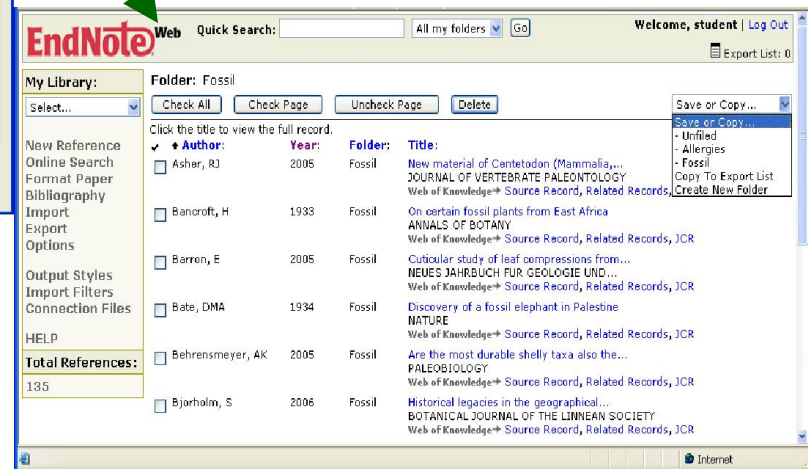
EndNote Web Quick Search: All my folders Go

Welcome, student | Log Out

Export List: 0

My Library:

Select...

New Reference
Online Search
Format Paper
Bibliography
Import
Export
Options

Output Styles
Import Filters
Connection Files

HELP

Total References:

135

Folder: Fossil

Check All Check Page Uncheck Page Delete

Save or Copy...

Save or Copy...
- Unfiled
- Allergies
- Fossil
Copy To Export List
Create New Folder

Click the title to view the full record.

| | Author: | Year: | Folder: | Title: |
|---|---|---|---|---|
| | Asher, RJ | 2005 | Fossil | New material of Centetodon (Mammalia,... JOURNAL OF VERTEBRATE PALEONTOLOGY Web of Knowledge Source Record, Related Records, |
| | Bancroft, H | 1933 | Fossil | On certain fossil plants from East Africa ANNALS OF BOTANY Web of Knowledge Source Record, Related Records, JCR |
| | Barron, E | 2005 | Fossil | Cuticular study of leaf compressions from... NEUES JAHRBUCH FUR GEOLOGIE UND... Web of Knowledge Source Record, Related Records, JCR |
| | Bate, DMA | 1934 | Fossil | Discovery of a fossil elephant in Palestine NATURE Web of Knowledge Source Record, Related Records, JCR |
| | Behrensmeyer, AK | 2005 | Fossil | Are the most durable shelly taxa also the... PALEOBIOLOGY Web of Knowledge Source Record, Related Records, JCR |
| | Bjorholm, S | 2006 | Fossil | Historical legacies in the geographical... BOTANICAL JOURNAL OF THE LINNEAN SOCIETY Web of Knowledge Source Record, Related Records, JCR |

Internet